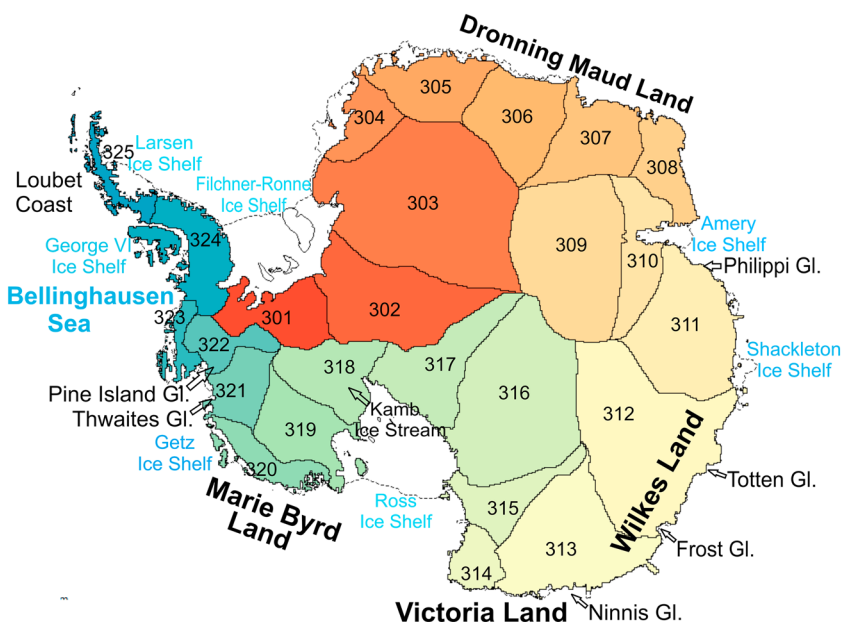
Dronning Maud Land

305
304
306
307
308
303
309
310
302
301
311
Larsen Ice Shelf
325
Loubet Coast
Filchner-Ronne Ice Shelf
George VI Ice Shelf
324
Amery Ice Shelf
Philippi Gl.
Bellinghausen Sea
323
322
321
318
317
316
312
Shackleton Ice Shelf
Pine Island Gl.
Thwaites Gl.
Kamb Ice Stream
319
Getz Ice Shelf
320
Marie Byrd Land
Ross Ice Shelf
315
313
314
Wilkes Land
Totten Gl.
Frost Gl.
Victoria Land
Ninnis Gl.